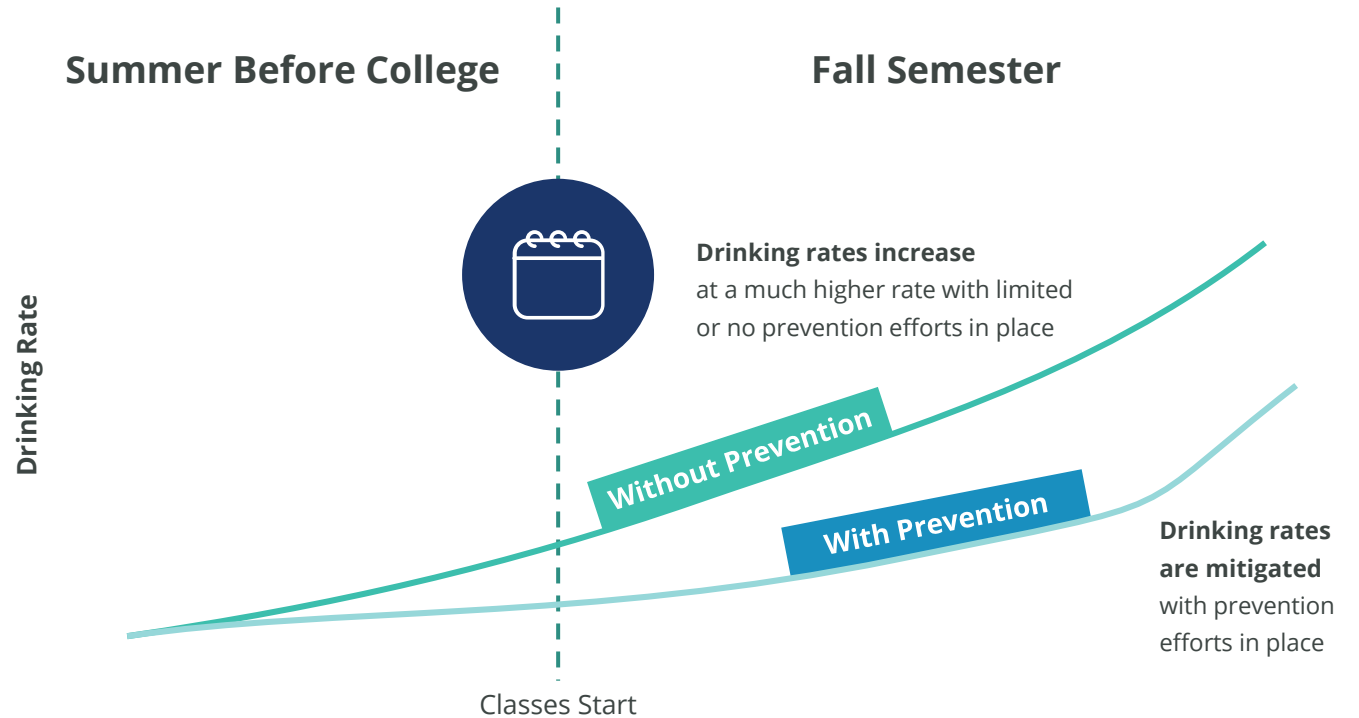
Summer Before College

Fall Semester

Drinking Rate

**Drinking rates increase** at a much higher rate with limited or no prevention efforts in place

Without Prevention

With Prevention

**Drinking rates are mitigated** with prevention efforts in place

Classes Start